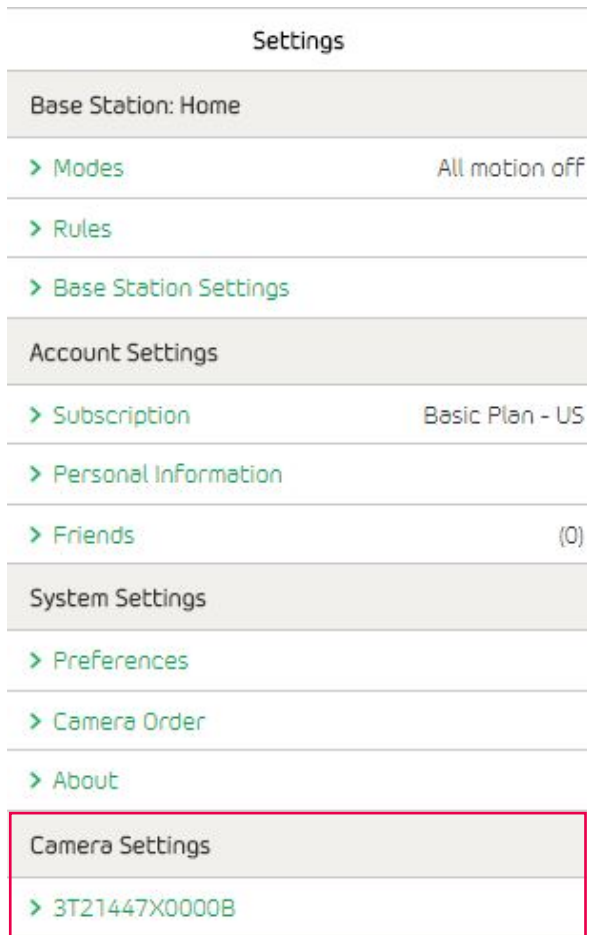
Settings

Base Station: Home

> Modes All motion off

> Rules

> Base Station Settings

Account Settings

> Subscription Basic Plan - US

> Personal Information

> Friends (0)

System Settings

> Preferences

> Camera Order

> About

Camera Settings

> 3T21447X0000B